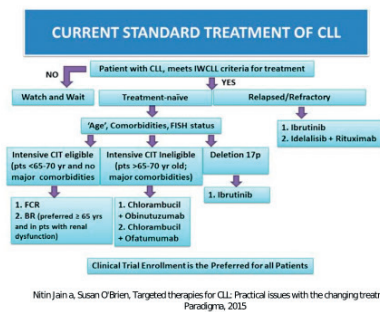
CURRENT STANDARD TREATMENT OF CLL

Patient with CLL, meets IWCLL criteria for treatment

NO

YES

Watch and Wait

Treatment-naïve

Relapsed/Refractory

'Age', Comorbidities, FISH status

1. Ibrutinib
2. Idelalisib + Rituximab

Intensive CIT eligible (pts <65-70 yr and no major comorbidities

Intensive CIT Ineligible (pts >65-70 yr old; major comorbidities)

Deletion 17p

1. FCR
2. BR (preferred ≥ 65 yrs and in pts with renal dysfunction)

1. Chlorambucil + Obinutuzumab
2. Chlorambucil + Ofatumumab

1. Ibrutinib

Clinical Trial Enrollment is the Preferred for all Patients

Nitin Jain a, Susan O'Brien, Targeted therapies for CLL: Practical issues with the changing treat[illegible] Paradigma, 2015